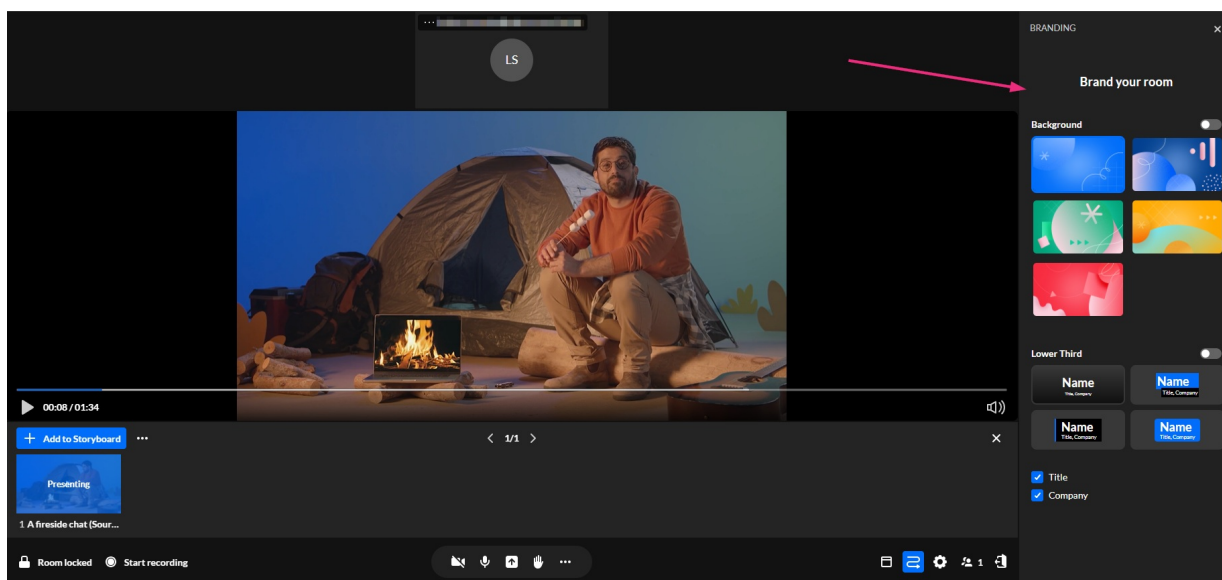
LS

00:08 / 01:34

Add to Storyboard

1/1

Presenting

1 A fireside chat (Sour...

Room locked

Start recording

1

BRANDING

Brand your room

Background

Lower Third

Name
Title, Company

Name
Title, Company

Name
Title, Company

Name
Title, Company

Title

Company